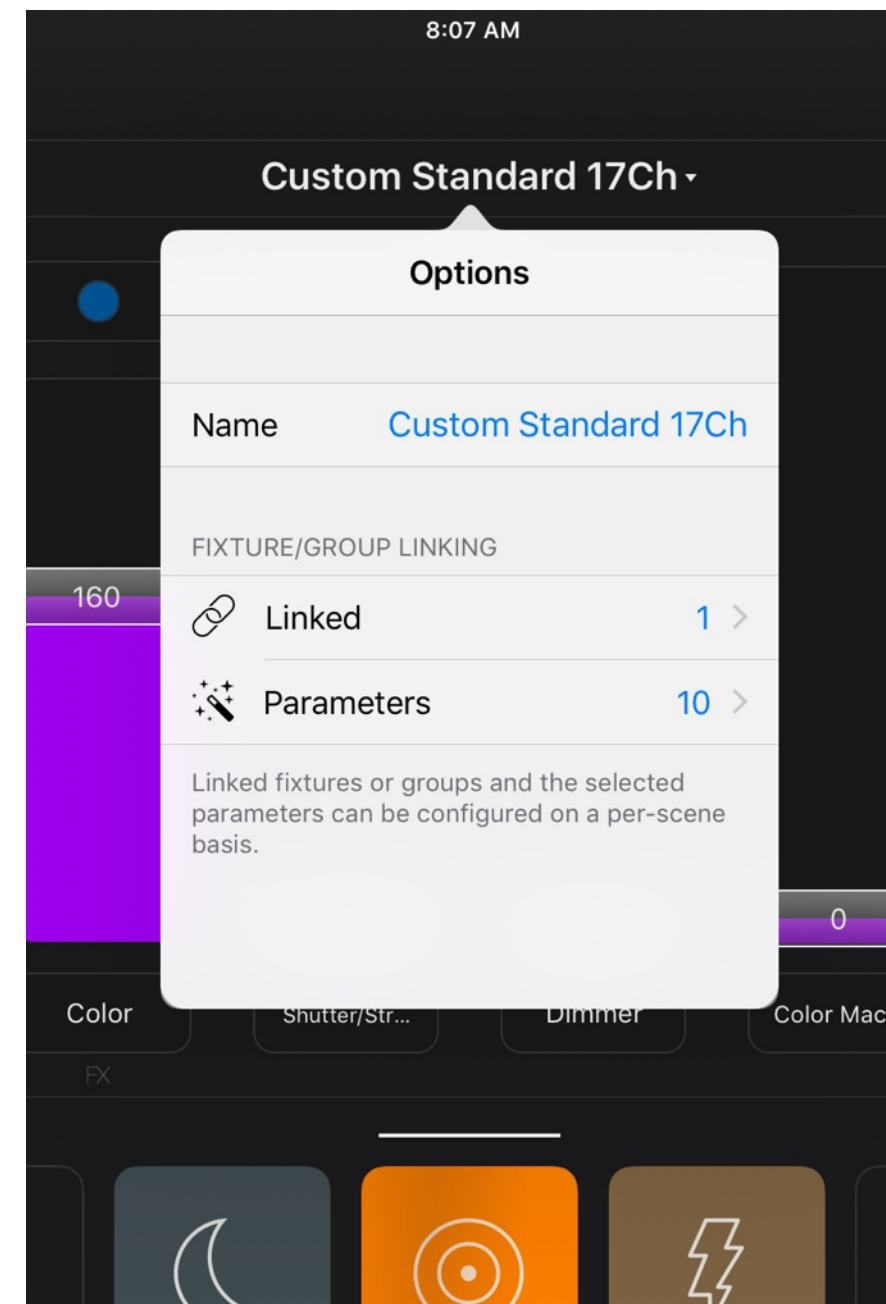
8:07 AM

Custom Standard 17Ch

Options

Name Custom Standard 17Ch

FIXTURE/GROUP LINKING

Linked 1

Parameters 10

Linked fixtures or groups and the selected parameters can be configured on a per-scene basis.

160

0

Color

FX

Shutter/Str...

Dimmer

Color Mac